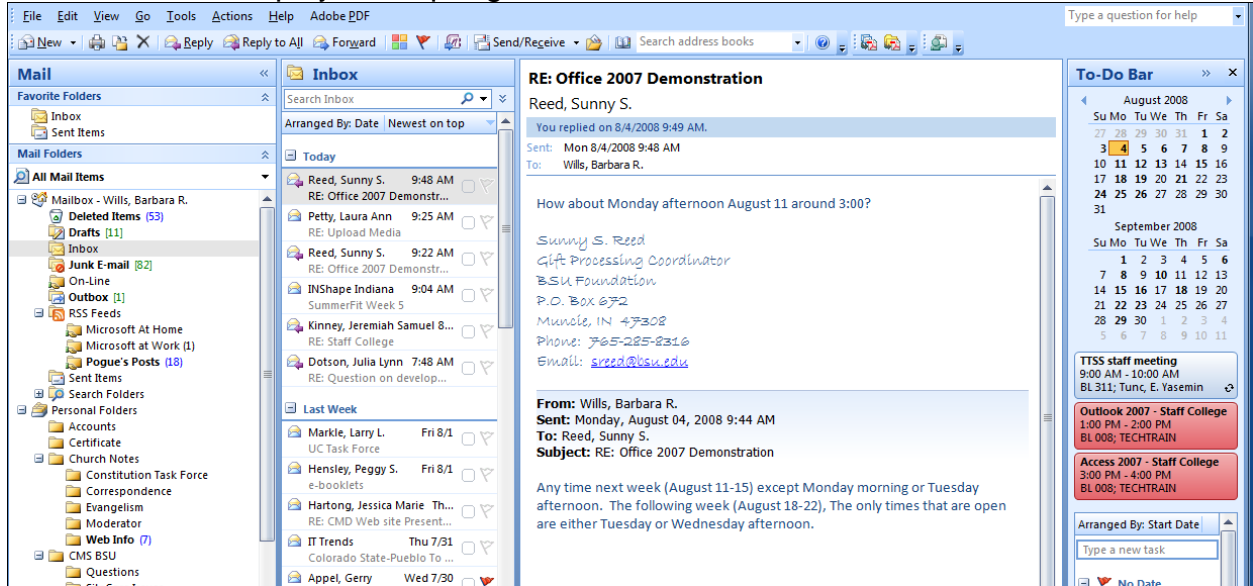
File Edit View Go Tools Actions Help Adobe PDF

Type a question for help

New Reply Reply to All Forward Send/Receive Search address books

Mail

Favorite Folders
Inbox
Sent Items

Mail Folders
All Mail Items

Mailbox - Wills, Barbara R.
Deleted Items (53)
Drafts [11]
Inbox
Junk E-mail [82]
On-Line
Outbox [1]
RSS Feeds
Microsoft At Home
Microsoft at Work (1)
Pogue's Posts (18)
Sent Items
Search Folders
Personal Folders
Accounts
Certificate
Church Notes
Constitution Task Force
Correspondence
Evangelism
Moderator
Web Info (7)
CMS BSU
Questions

Inbox

Search Inbox

Arranged By: Date Newest on top

Today
Reed, Sunny S. 9:48 AM
RE: Office 2007 Demonstr...
Petty, Laura Ann 9:25 AM
RE: Upload Media
Reed, Sunny S. 9:22 AM
RE: Office 2007 Demonstr...
INShape Indiana 9:04 AM
SummerFit Week 5
Kinney, Jeremiah Samuel 8...
RE: Staff College
Dotson, Julia Lynn 7:48 AM
RE: Question on develop...

Last Week
Markle, Larry L. Fri 8/1
UC Task Force
Hensley, Peggy S. Fri 8/1
e-booklets
Hartong, Jessica Marie Th...
RE: CMD Web site Present...
IT Trends Thu 7/31
Colorado State-Pueblo To ...
Appel, Gerry Wed 7/30

RE: Office 2007 Demonstration
Reed, Sunny S.
You replied on 8/4/2008 9:49 AM.
Sent: Mon 8/4/2008 9:48 AM
To: Wills, Barbara R.

How about Monday afternoon August 11 around 3:00?

Sunny S. Reed
Gift Processing Coordinator
BSU Foundation
P.O. Box 672
Muncie, IN 47308
Phone: 765-285-8316
Email: sreed@bsu.edu

From: Wills, Barbara R.
Sent: Monday, August 04, 2008 9:44 AM
To: Reed, Sunny S.
Subject: RE: Office 2007 Demonstration

Any time next week (August 11-15) except Monday morning or Tuesday afternoon. The following week (August 18-22), The only times that are open are either Tuesday or Wednesday afternoon.

To-Do Bar

August 2008
| Su | Mo | Tu | We | Th | Fr | Sa |
|---|---|---|---|---|---|---|
| 27 | 28 | 29 | 30 | 31 | 1 | 2 |
| 3 | 4 | 5 | 6 | 7 | 8 | 9 |
| 10 | 11 | 12 | 13 | 14 | 15 | 16 |
| 17 | 18 | 19 | 20 | 21 | 22 | 23 |
| 24 | 25 | 26 | 27 | 28 | 29 | 30 |
| 31 | | | | | | |

September 2008
| Su | Mo | Tu | We | Th | Fr | Sa |
|---|---|---|---|---|---|---|
| | 1 | 2 | 3 | 4 | 5 | 6 |
| 7 | 8 | 9 | 10 | 11 | 12 | 13 |
| 14 | 15 | 16 | 17 | 18 | 19 | 20 |
| 21 | 22 | 23 | 24 | 25 | 26 | 27 |
| 28 | 29 | 30 | 1 | 2 | 3 | 4 |
| 5 | 6 | 7 | 8 | 9 | 10 | 11 |

TTSS staff meeting
9:00 AM - 10:00 AM
BL 311; Tunc, E. Yasemin

Outlook 2007 - Staff College
1:00 PM - 2:00 PM
BL 008; TECHTRAIN

Access 2007 - Staff College
3:00 PM - 4:00 PM
BL 008; TECHTRAIN

Arranged By: Start Date
Type a new task
No Date